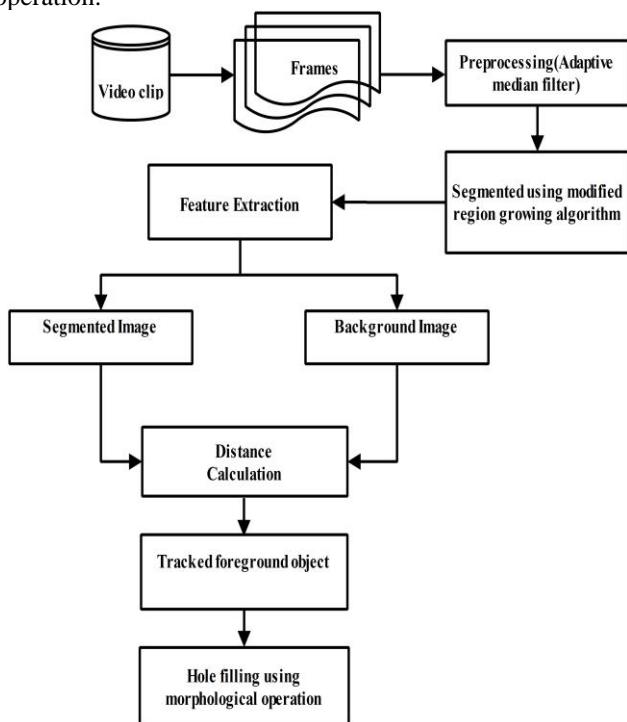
operation.

Video clip

Frames

Preprocessing(Adaptive median filter)

Segmented using modified region growing algorithm

Feature Extraction

Segmented Image

Background Image

Distance Calculation

Tracked foreground object

Hole filling using morphological operation